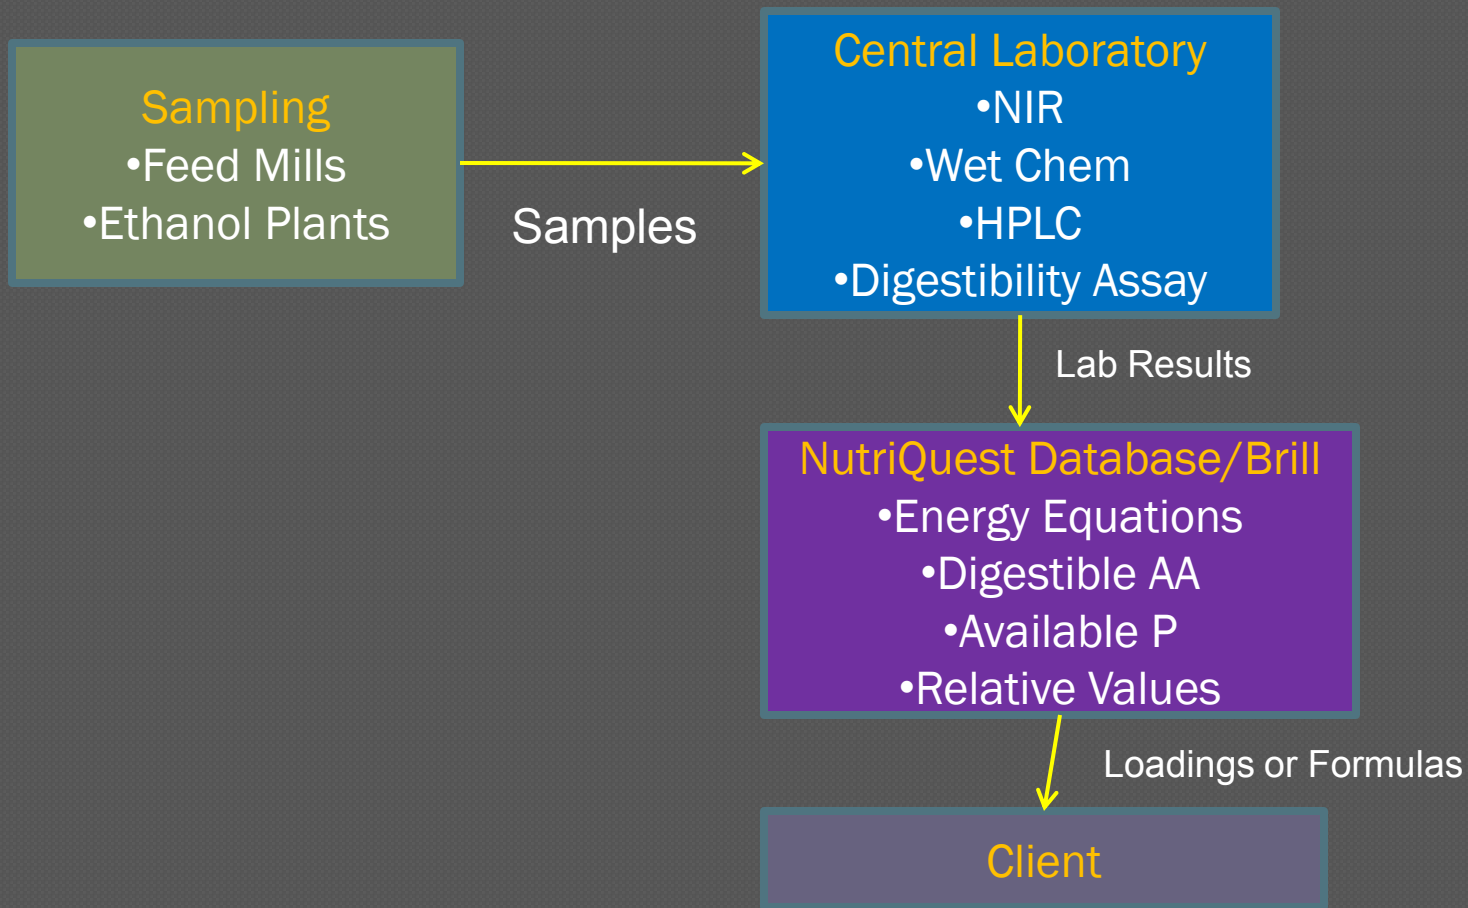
Sampling
•Feed Mills
•Ethanol Plants

Samples

Central Laboratory
•NIR
•Wet Chem
•HPLC
•Digestibility Assay

Lab Results

NutriQuest Database/Brill
•Energy Equations
•Digestible AA
•Available P
•Relative Values

Loadings or Formulas

Client